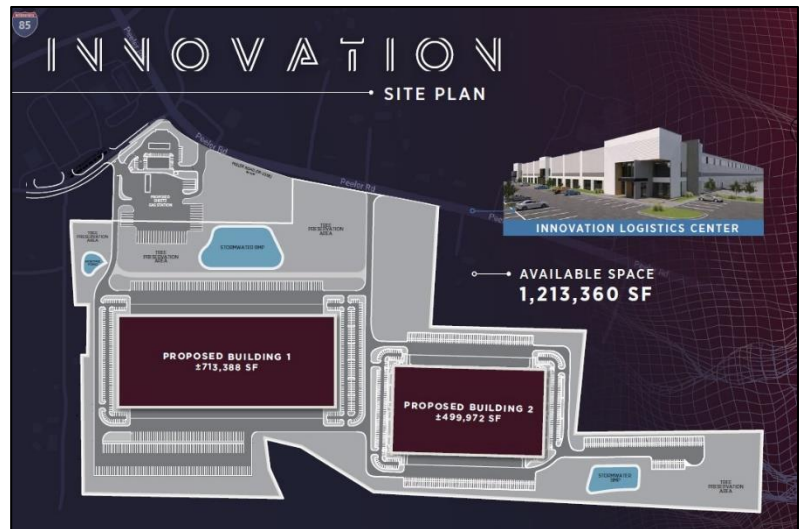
85

INNOVATION

SITE PLAN

Peeler Rd

Peeler Rd

INNOVATION LOGISTICS CENTER

AVAILABLE SPACE
1,213,360 SF

TREE PRESERVATION AREA

TREE PRESERVATION AREA

TREE PRESERVATION AREA

STORMWATER BMP

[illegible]

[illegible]

PROPOSED BUILDING 1
±713,388 SF

PROPOSED BUILDING 2
±499,972 SF

STORMWATER BMP

TREE PRESERVATION AREA